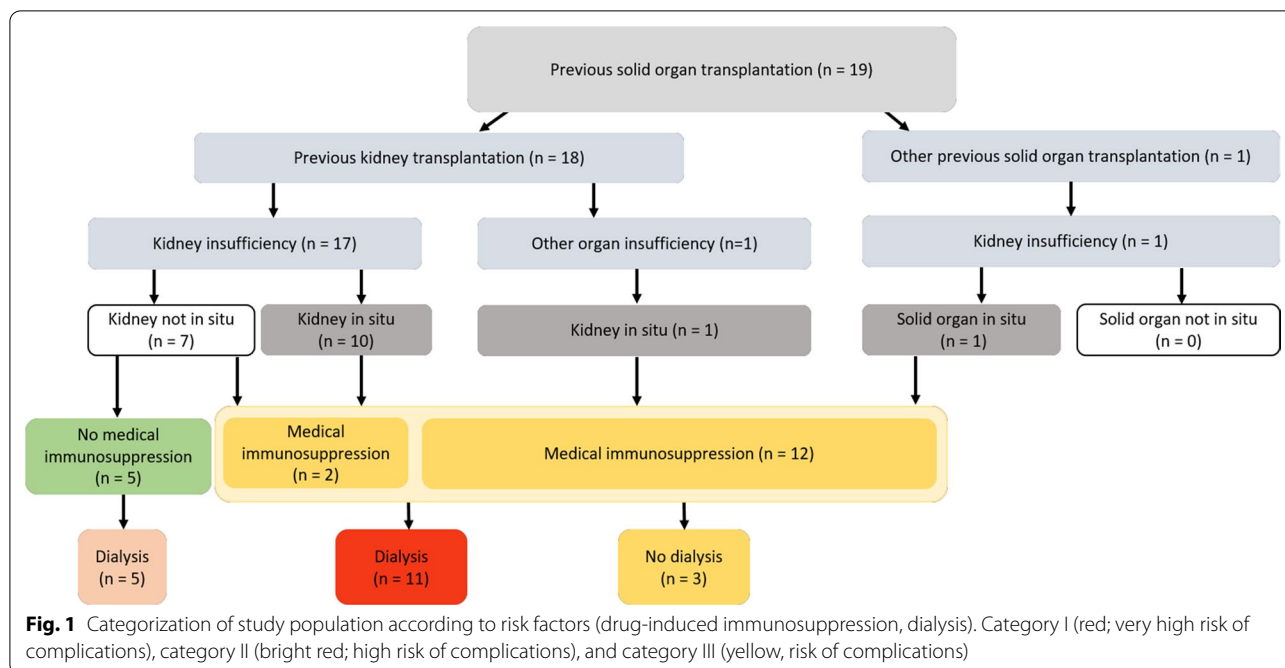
Previous solid organ transplantation (n = 19)

Previous kidney transplantation (n = 18)

Other previous solid organ transplantation (n = 1)

Kidney insufficiency (n = 17)

Other organ insufficiency (n=1)

Kidney insufficiency (n = 1)

Kidney not in situ (n = 7)

Kidney in situ (n = 10)

Kidney in situ (n = 1)

Solid organ in situ (n = 1)

Solid organ not in situ (n = 0)

No medical immunosuppression (n = 5)

Medical immunosuppression (n = 2)

Medical immunosuppression (n = 12)

Dialysis (n = 5)

Dialysis (n = 11)

No dialysis (n = 3)

**Fig. 1** Categorization of study population according to risk factors (drug-induced immunosuppression, dialysis). Category I (red; very high risk of complications), category II (bright red; high risk of complications), and category III (yellow, risk of complications)